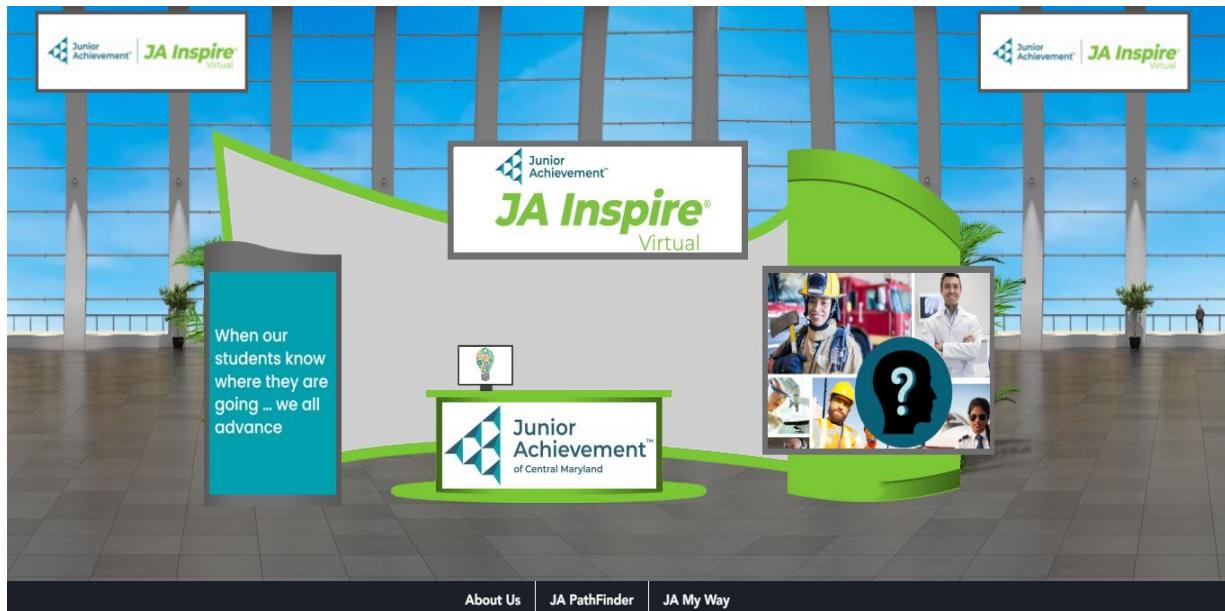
Junior Achievement | JA Inspire Virtual

Junior Achievement | JA Inspire Virtual

Junior Achievement

JA Inspire®
Virtual

When our students know where they are going ... we all advance

Junior Achievement™
of Central Maryland

About Us | JA PathFinder | JA My Way